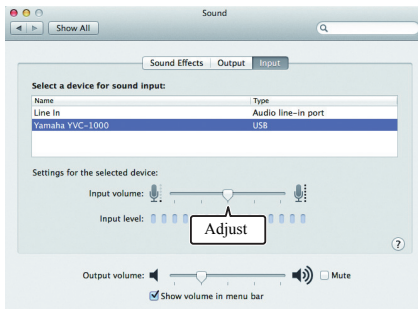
Sound

Show All

Sound Effects Output Input

Select a device for sound input:

| Name | Type |
|---|---|
| Line In | Audio line-in port |
| Yamaha YVC-1000 | USB |

Settings for the selected device:

Input volume:

Input level:

Adjust

?

Output volume: Mute

Show volume in menu bar